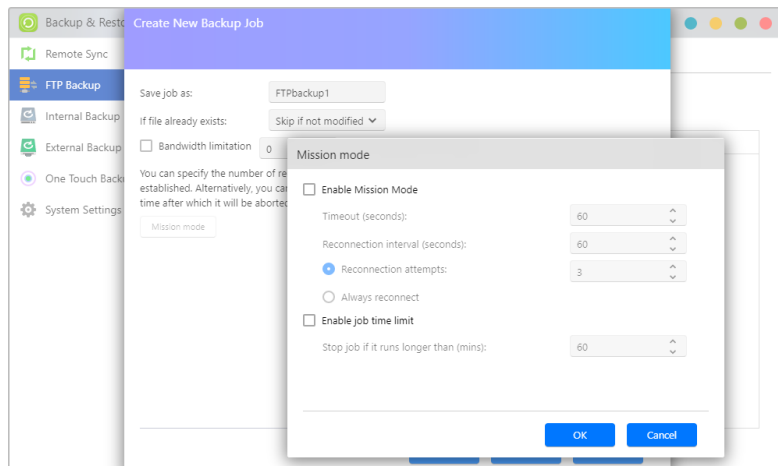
Backup & Resto

Remote Sync

FTP Backup

Internal Backup

External Backup

One Touch Back

System Settings

Create New Backup Job

Save job as: FTPbackup1

If file already exists: Skip if not modified

Bandwidth limitation 0

You can specify the number of re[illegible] established. Alternatively, you ca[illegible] time after which it will be aborte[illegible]

Mission mode

Mission mode

Enable Mission Mode

Timeout (seconds): 60

Reconnection interval (seconds): 60

Reconnection attempts: 3

Always reconnect

Enable job time limit

Stop job if it runs longer than (mins): 60

OK

Cancel